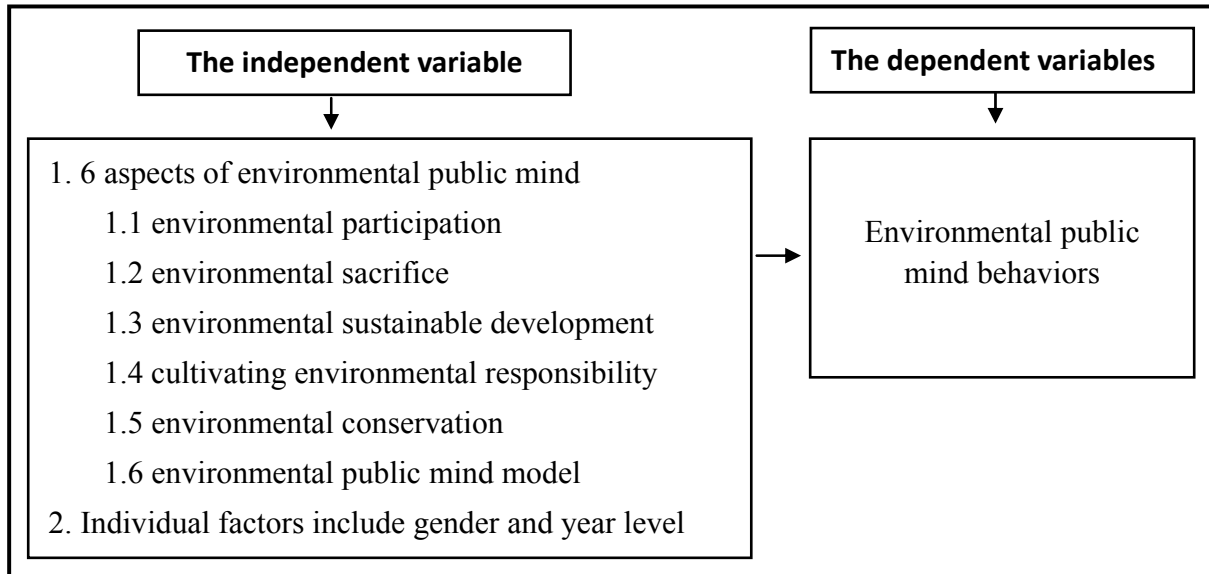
The independent variable

1. 6 aspects of environmental public mind

1.1 environmental participation

1.2 environmental sacrifice

1.3 environmental sustainable development

1.4 cultivating environmental responsibility

1.5 environmental conservation

1.6 environmental public mind model

2. Individual factors include gender and year level

The dependent variables

Environmental public mind behaviors